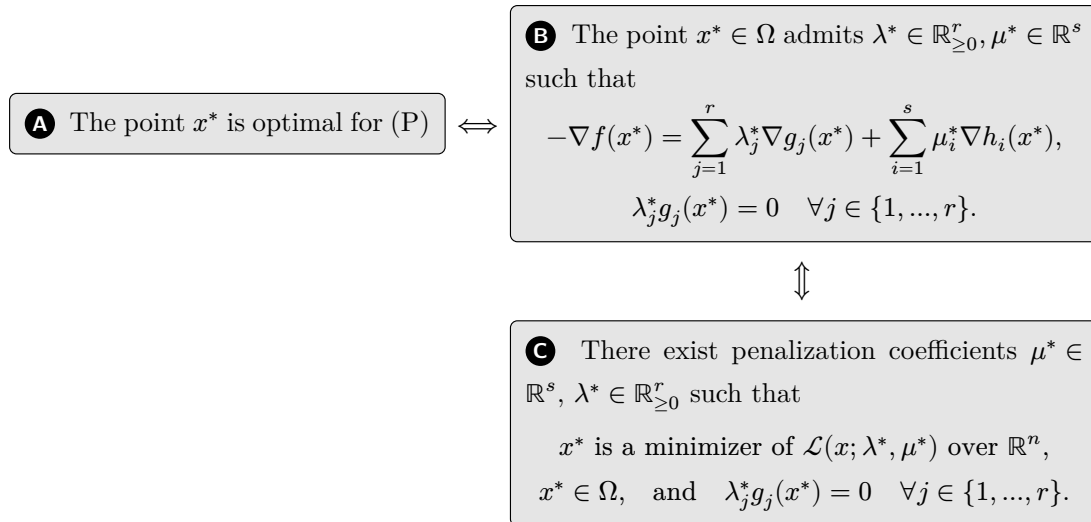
A The point $x^*$ is optimal for (P) $\iff$

B The point $x^* \in \Omega$ admits $\lambda^* \in \mathbb{R}^r_{\geq 0}, \mu^* \in \mathbb{R}^s$ such that

$-\nabla f(x^*) = \sum_{j=1}^{r} \lambda_j^* \nabla g_j(x^*) + \sum_{i=1}^{s} \mu_i^* \nabla h_i(x^*),$

$\lambda_j^* g_j(x^*) = 0 \quad \forall j \in \{1, ..., r\}.$

$\Updownarrow$

C There exist penalization coefficients $\mu^* \in \mathbb{R}^s$, $\lambda^* \in \mathbb{R}^r_{\geq 0}$ such that

$x^*$ is a minimizer of $\mathcal{L}(x; \lambda^*, \mu^*)$ over $\mathbb{R}^n$,

$x^* \in \Omega$, and $\lambda_j^* g_j(x^*) = 0 \quad \forall j \in \{1, ..., r\}.$